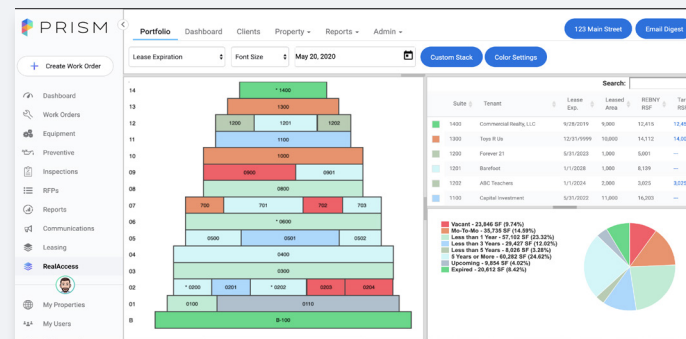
PRISM

Create Work Order

Dashboard
Work Orders
Equipment
Preventive
Inspections
RFPs
Reports
Communications
Leasing
RealAccess

My Properties
My Users

Portfolio Dashboard Clients Property Reports Admin

123 Main Street Email Digest

Lease Expiration Font Size May 20, 2020 Custom Stack Color Settings

14 * 1400
13 1300
12 1200 1201 1202
11 1100
10 1000
09 0900 0901
08 0800
07 700 701 702 703
06 * 0600
05 0500 0501 0502
04 0400
03 0300
02 * 0200 0201 * 0202 0203 0204
01 0100 0110
B B-100

Search:

| | Suite | Tenant | Lease Exp. | Leased Area | REBNY RSF | Ta RSI |
|---|---|---|---|---|---|---|
| | 1400 | Commercial Realty, LLC | 9/28/2019 | 9,000 | 12,415 | 12,45 |
| | 1300 | Toys R Us | 12/31/9999 | 10,000 | 14,112 | 14,03 |
| | 1200 | Forever 21 | 5/31/2023 | 1,000 | 5,001 | — |
| | 1201 | Barefoot | 1/1/2028 | 1,000 | 8,139 | — |
| | 1202 | ABC Teachers | 1/1/2024 | 2,000 | 3,025 | 3,025 |
| | 1100 | Capital Investment | 5/31/2033 | 11,000 | 16,203 | — |

Vacant - 23,846 SF (9.74%)
Mo-To-Mo - 35,735 SF (14.59%)
Less than 1 Year - 57,102 SF (23.32%)
Less than 3 Years - 29,427 SF (12.02%)
Less than 5 Years - 8,026 SF (3.28%)
5 Years or More - 60,282 SF (24.62%)
Upcoming - 9,854 SF (4.02%)
Expired - 20,612 SF (8.42%)